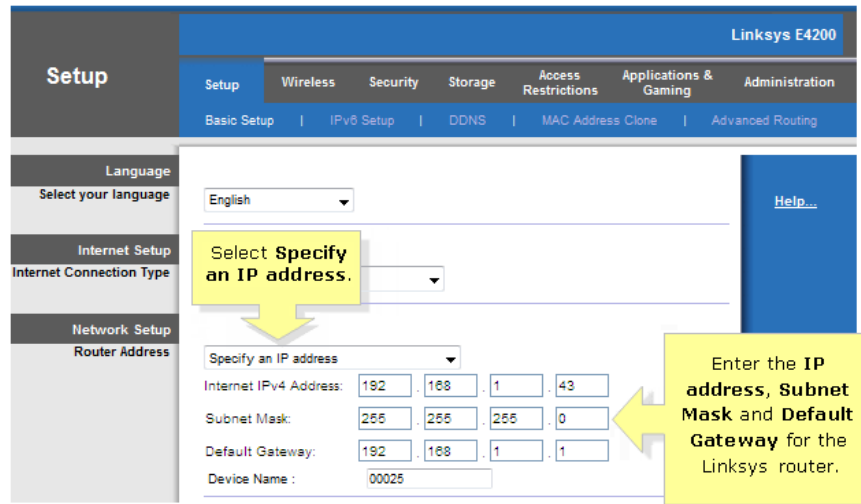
Linksys E4200

Setup

Setup | Wireless | Security | Storage | Access Restrictions | Applications & Gaming | Administration

Basic Setup | IPv6 Setup | DDNS | MAC Address Clone | Advanced Routing

Language
Select your language

English

Help...

Internet Setup
Internet Connection Type

Select **Specify an IP address**.

Network Setup
Router Address

Specify an IP address

Internet IPv4 Address: 192 . 168 . 1 . 43

Subnet Mask: 255 . 255 . 255 . 0

Default Gateway: 192 . 168 . 1 . 1

Device Name : 00025

Enter the **IP address**, **Subnet Mask** and **Default Gateway** for the Linksys router.